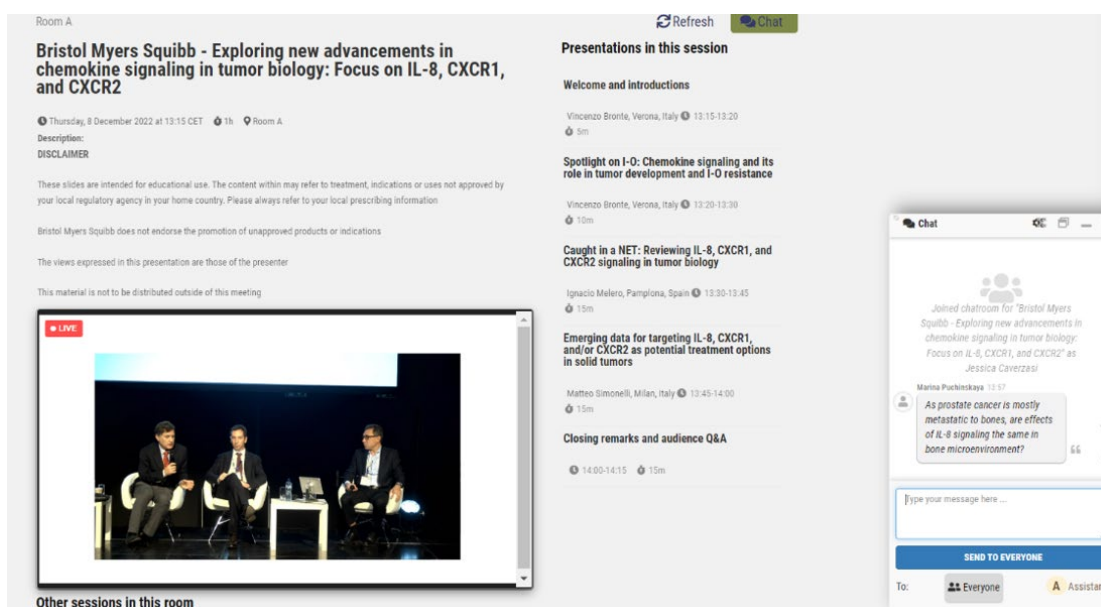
Room A

Refresh Chat

Bristol Myers Squibb - Exploring new advancements in chemokine signaling in tumor biology: Focus on IL-8, CXCR1, and CXCR2

Thursday, 8 December 2022 at 13:15 CET 1h Room A

Description:

DISCLAIMER

These slides are intended for educational use. The content within may refer to treatment, indications or uses not approved by your local regulatory agency in your home country. Please always refer to your local prescribing information

Bristol Myers Squibb does not endorse the promotion of unapproved products or indications

The views expressed in this presentation are those of the presenter

This material is not to be distributed outside of this meeting

LIVE

Other sessions in this room

Presentations in this session

Welcome and introductions

Vincenzo Bronte, Verona, Italy 13:15-13:20

5m

Spotlight on I-O: Chemokine signaling and its role in tumor development and I-O resistance

Vincenzo Bronte, Verona, Italy 13:20-13:30

10m

Caught in a NET: Reviewing IL-8, CXCR1, and CXCR2 signaling in tumor biology

Ignacio Melero, Pamplona, Spain 13:30-13:45

15m

Emerging data for targeting IL-8, CXCR1, and/or CXCR2 as potential treatment options in solid tumors

Matteo Simonelli, Milan, Italy 13:45-14:00

15m

Closing remarks and audience Q&A

14:00-14:15 15m

Chat

Joined chatroom for "Bristol Myers Squibb - Exploring new advancements in chemokine signaling in tumor biology: Focus on IL-8, CXCR1, and CXCR2" as Jessica Caverzasi

Marina Puchinskaya 13:57

As prostate cancer is mostly metastatic to bones, are effects of IL-8 signaling the same in bone microenvironment?

Type your message here ...

SEND TO EVERYONE

To: Everyone A Assista